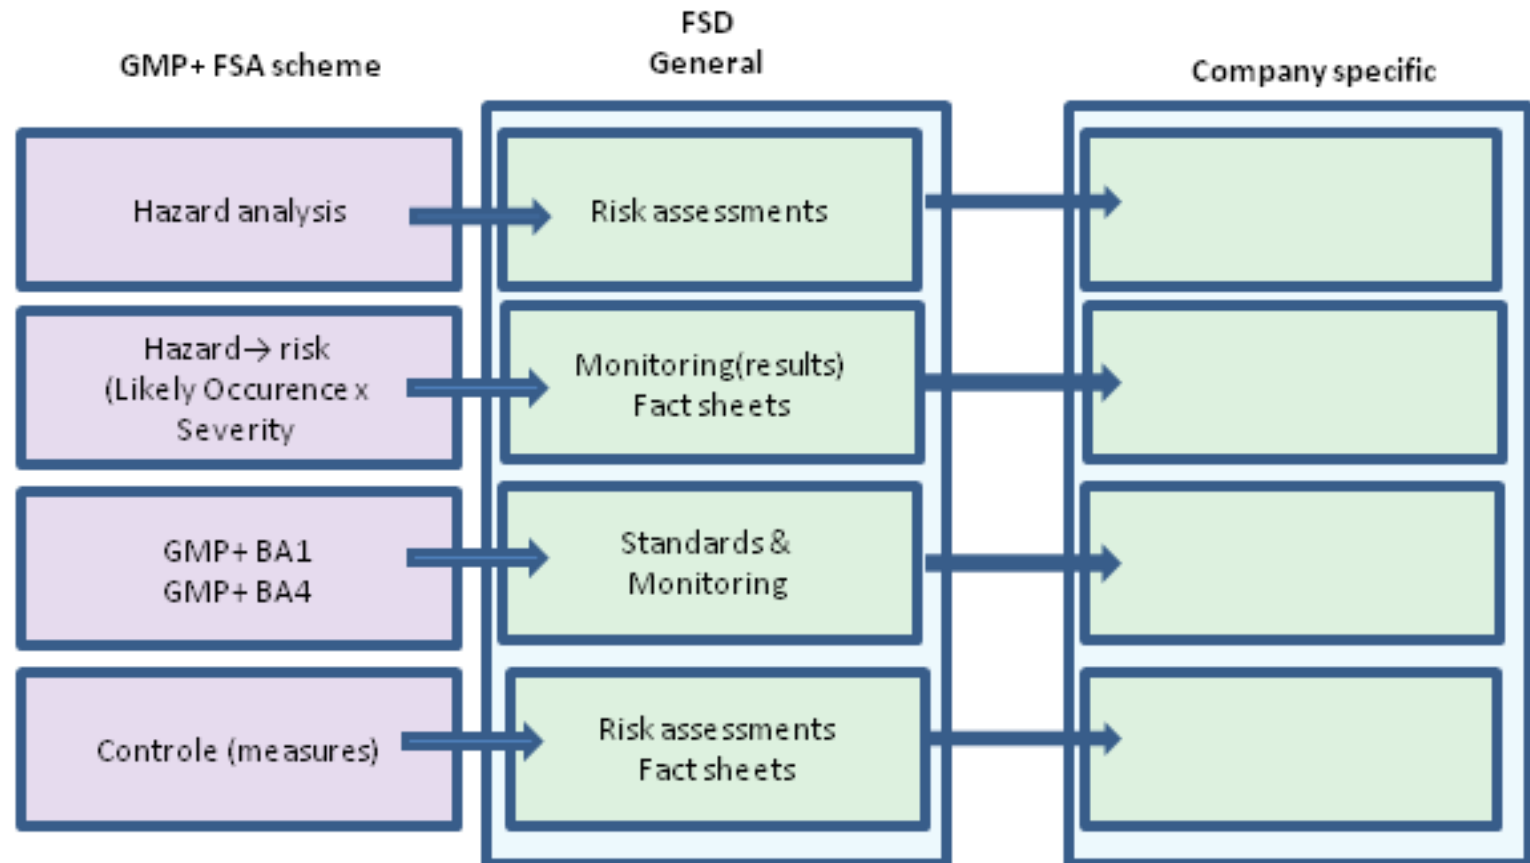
GMP+ FSA scheme

FSD
General

Company specific

Hazard analysis

Risk assessments

Hazard→ risk (Likely Occurence x Severity

Monitoring(results) Fact sheets

GMP+ BA1
GMP+ BA4

Standards & Monitoring

Controle (measures)

Risk assessments Fact sheets